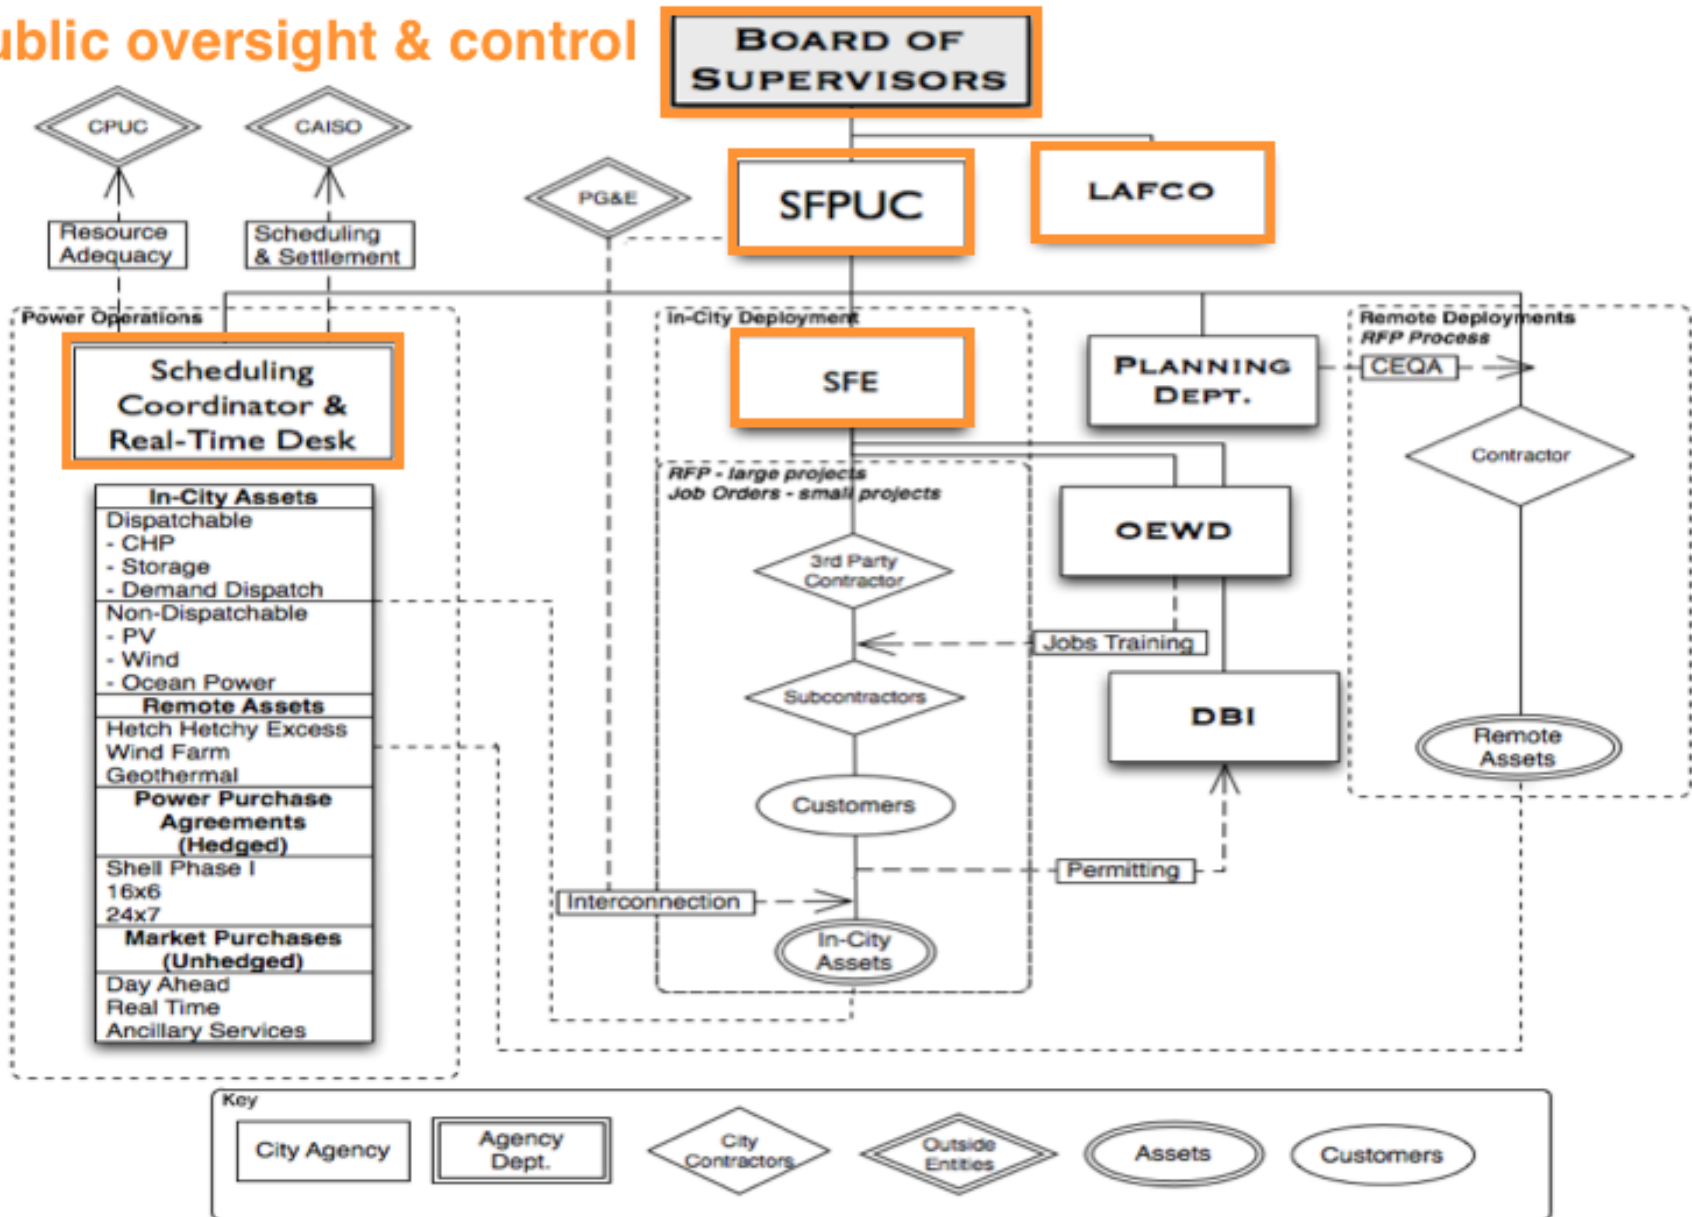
ublic oversight & control

BOARD OF SUPERVISORS

CPUC

CAISO

Resource Adequacy

Scheduling & Settlement

PG&E

SFPUC

LAFCO

Power Operations

Scheduling Coordinator & Real-Time Desk

In-City Assets
Dispatchable
- CHP
- Storage
- Demand Dispatch
Non-Dispatchable
- PV
- Wind
- Ocean Power
Remote Assets
Hetch Hetchy Excess
Wind Farm
Geothermal
Power Purchase Agreements (Hedged)
Shell Phase I
16x6
24x7
Market Purchases (Unhedged)
Day Ahead
Real Time
Ancillary Services

In-City Deployment

SFE

RFP - large projects
Job Orders - small projects

3rd Party Contractor

Subcontractors

Customers

Interconnection

In-City Assets

PLANNING DEPT.

OEWD

Jobs Training

DBI

Permitting

Remote Deployments
RFP Process

CEQA

Contractor

Remote Assets

Key

City Agency

Agency Dept.

City Contractors

Outside Entities

Assets

Customers